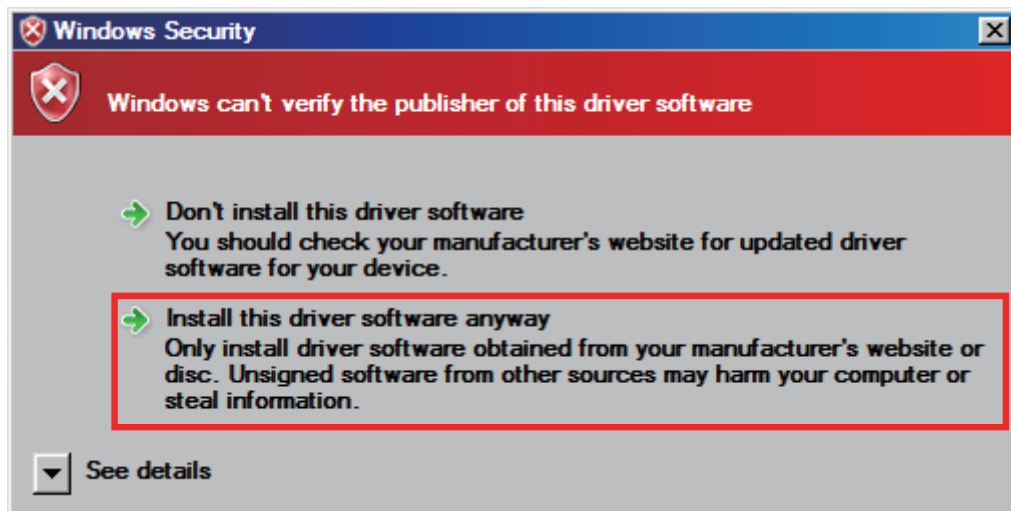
Windows Security

Windows can't verify the publisher of this driver software

Don't install this driver software
You should check your manufacturer's website for updated driver software for your device.

Install this driver software anyway
Only install driver software obtained from your manufacturer's website or disc. Unsigned software from other sources may harm your computer or steal information.

See details